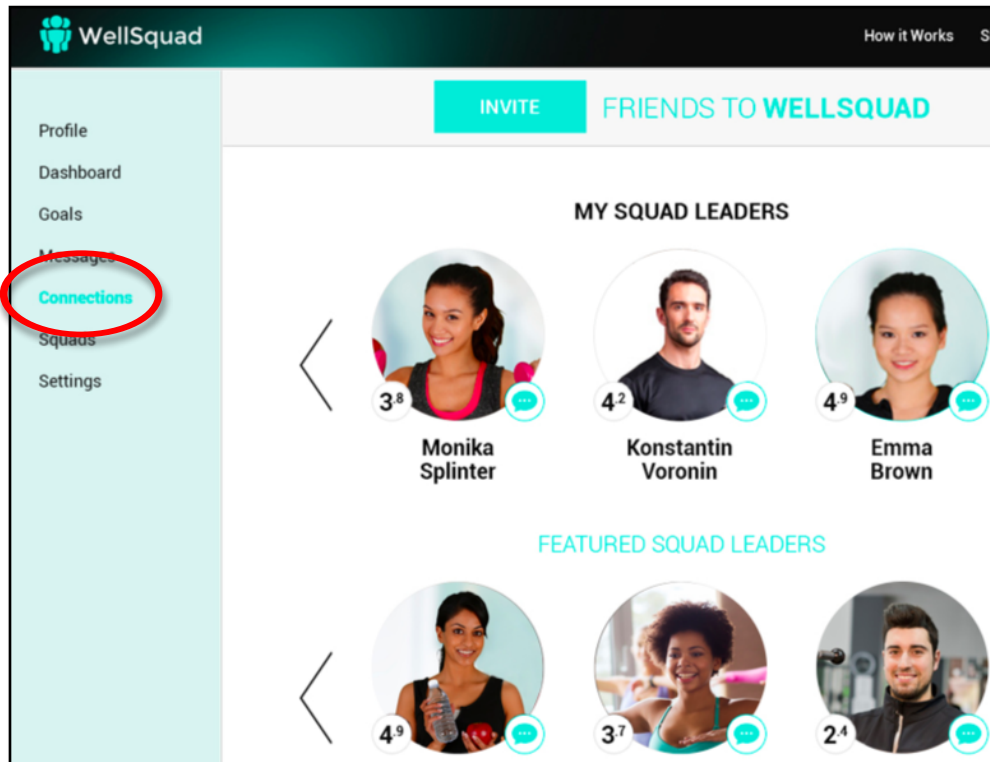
WellSquad

How it Works S

Profile
Dashboard
Goals
Messages
Connections
Squads
Settings

INVITE FRIENDS TO WELLSQUAD

MY SQUAD LEADERS

3.8
Monika Splinter

4.2
Konstantin Voronin

4.9
Emma Brown

FEATURED SQUAD LEADERS

4.9

3.7

2.4